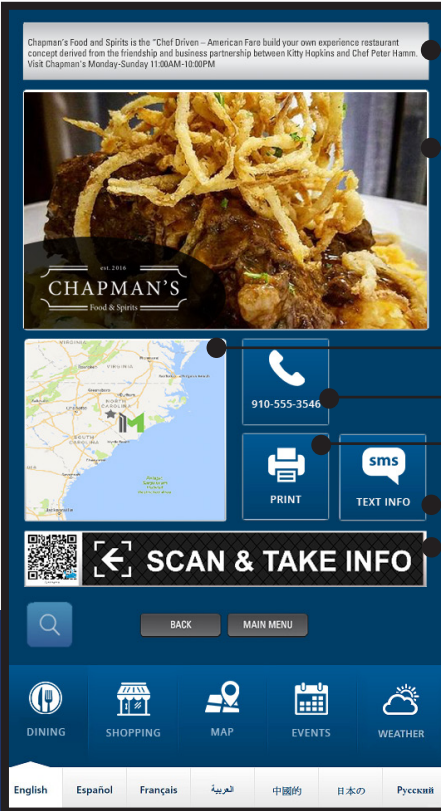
Chapman's Food and Spirits is the "Chef Driven – American Fare build your own experience restaurant concept derived from the friendship and business partnership between Kitty Hopkins and Chef Peter Hamm. Visit Chapman's Monday-Sunday 11:00AM-10:00PM

est. 2016
CHAPMAN'S
Food & Spirits

VIRGINIA
NORTH CAROLINA
SOUTH CAROLINA

910-555-3546

sms

PRINT

TEXT INFO

SCAN & TAKE INFO

BACK

MAIN MENU

DINING

SHOPPING

MAP

EVENTS

WEATHER

English

Español

Français

العربية

中國的

日本の

Русский